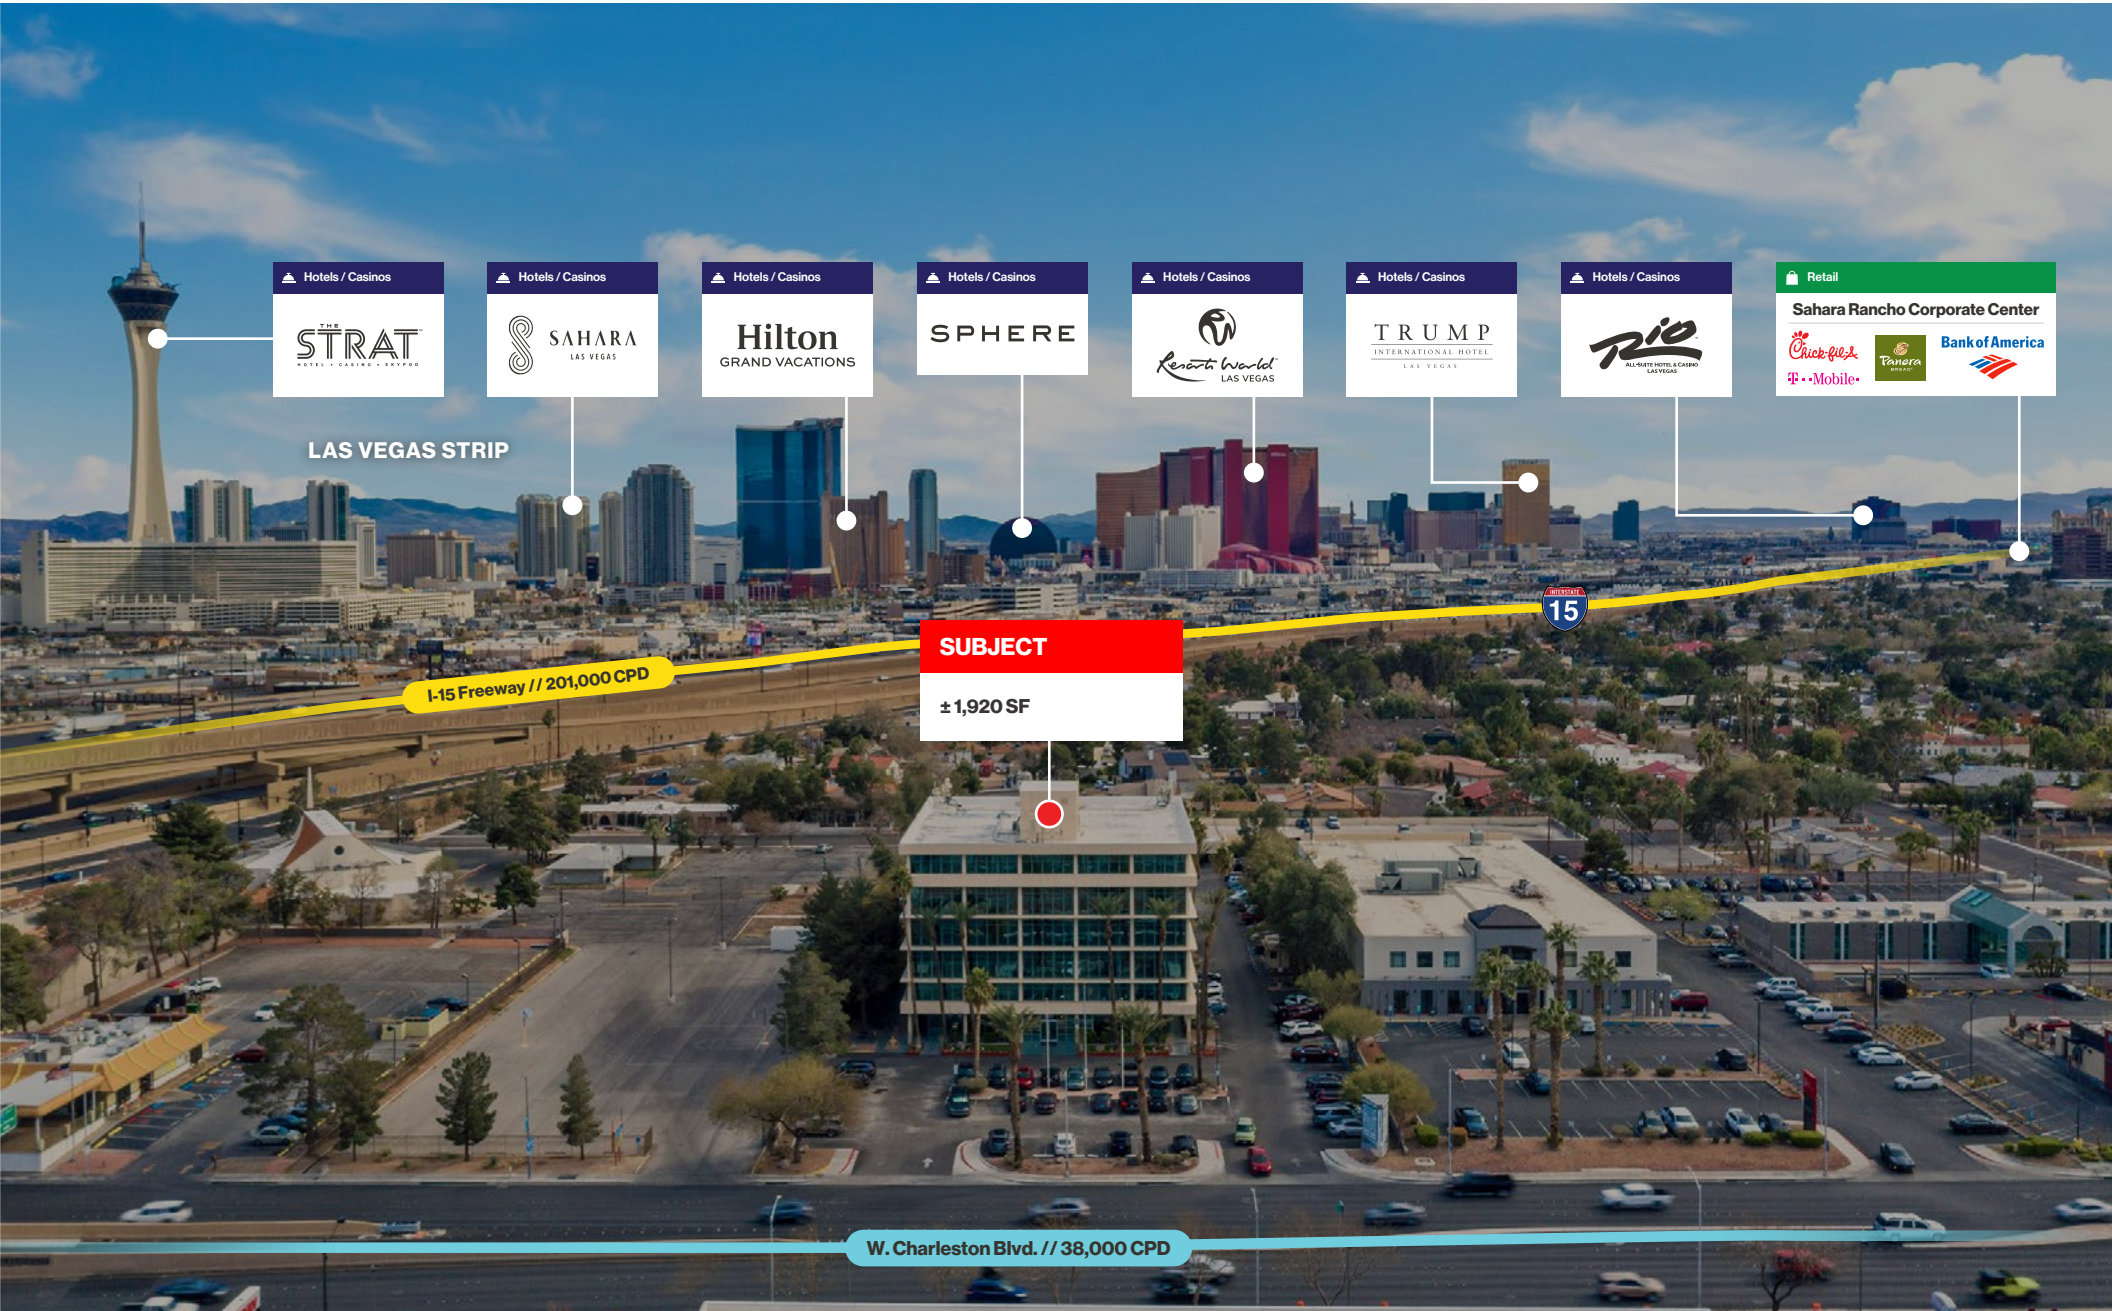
Hotels / Casinos
THE STRAT
HOTEL • CASINO • SKYPOD

Hotels / Casinos
SAHARA
LAS VEGAS

Hotels / Casinos
Hilton
GRAND VACATIONS

Hotels / Casinos
SPHERE

Hotels / Casinos
Resorts World
LAS VEGAS

Hotels / Casinos
TRUMP
INTERNATIONAL HOTEL
LAS VEGAS

Hotels / Casinos
Rio
ALL-SUITE HOTEL & CASINO
LAS VEGAS

Retail
Sahara Rancho Corporate Center
Chick-fil-A
Panera BREAD
Bank of America
T Mobile

LAS VEGAS STRIP

INTERSTATE
15

I-15 Freeway // 201,000 CPD

SUBJECT
± 1,920 SF

W. Charleston Blvd. // 38,000 CPD